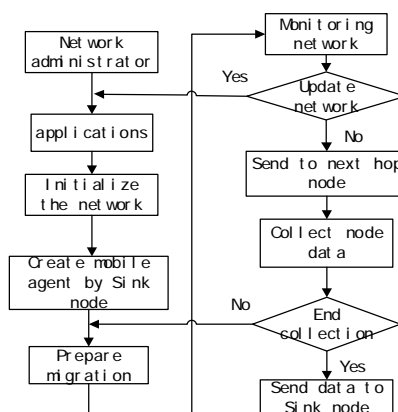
Network administrator

applications

Initialize the network

Create mobile agent by Sink node

Prepare migration

Monitoring network

Yes

Update network

No

Send to next hop node

Collect node data

No

End collection

Yes

Send data to Sink node